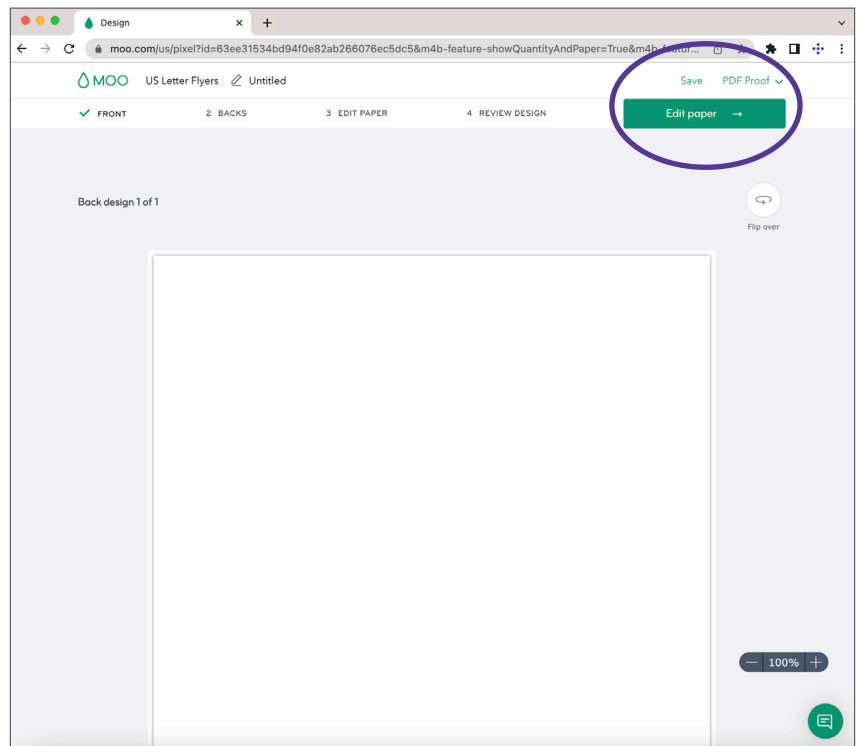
Design

moo.com/us/pixel?id=63ee31534bd94f0e82ab266076ec5dc5&m4b-feature-showQuantityAndPaper=True&m4b-featur...

MOO US Letter Flyers Untitled

Save PDF Proof

FRONT 2 BACKS 3 EDIT PAPER 4 REVIEW DESIGN

Edit paper →

Back design 1 of 1

Flip over

100%